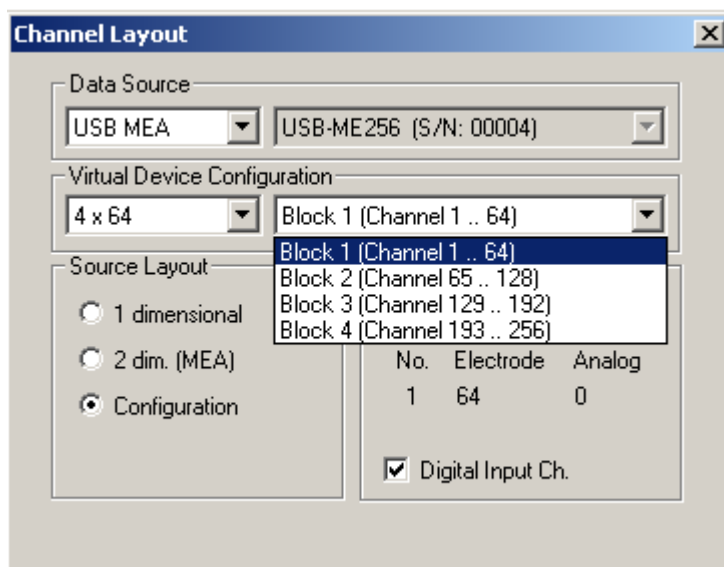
Channel Layout

Data Source

USB MEA

USB-ME256 (S/N: 00004)

Virtual Device Configuration

4 x 64

Block 1 (Channel 1 .. 64)

Block 1 (Channel 1 .. 64)
Block 2 (Channel 65 .. 128)
Block 3 (Channel 129 .. 192)
Block 4 (Channel 193 .. 256)

Source Layout

1 dimensional

2 dim. (MEA)

Configuration

| No. | Electrode | Analog |
|---|---|---|
| 1 | 64 | 0 |

Digital Input Ch.